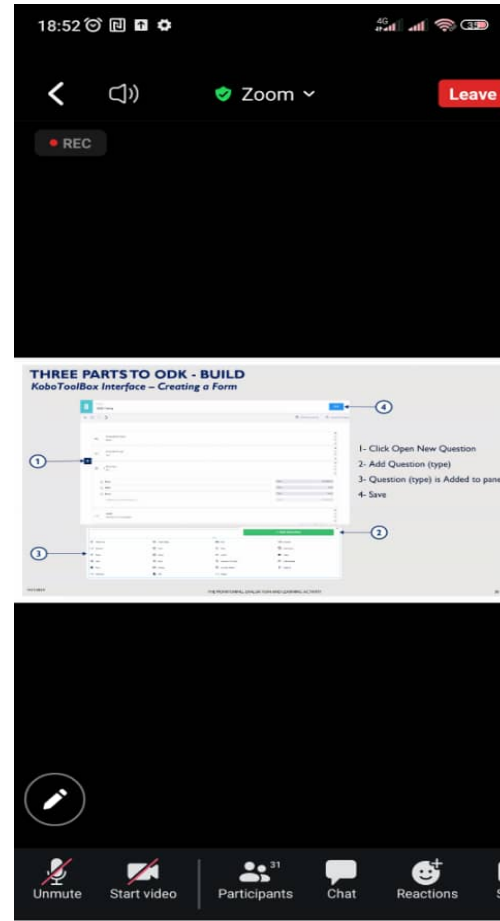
18:52

4G

Zoom

Leave

REC

THREE PARTS TO ODK - BUILD

KoboToolBox Interface – Creating a Form

1

2

3

4

1- Click Open New Question

2- Add Question (type)

3- Question (type) is Added to pane

4- Save

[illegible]

Unmute

Start video

Participants 31

Chat

Reactions